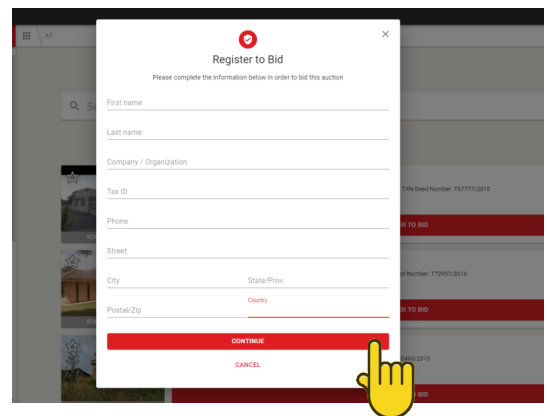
All

×

Register to Bid

Please complete the information below in order to bid this auction

First name

Last name

Company / Organization

Tax ID

Phone

Street

City

State/Prov.

Postal/Zip

Country

CONTINUE

CANCEL

Se

Title Deed Number: T67777/2010

ER TO BID

ed Number: T72957/2016

ER TO BID

455/2015

STA

STA